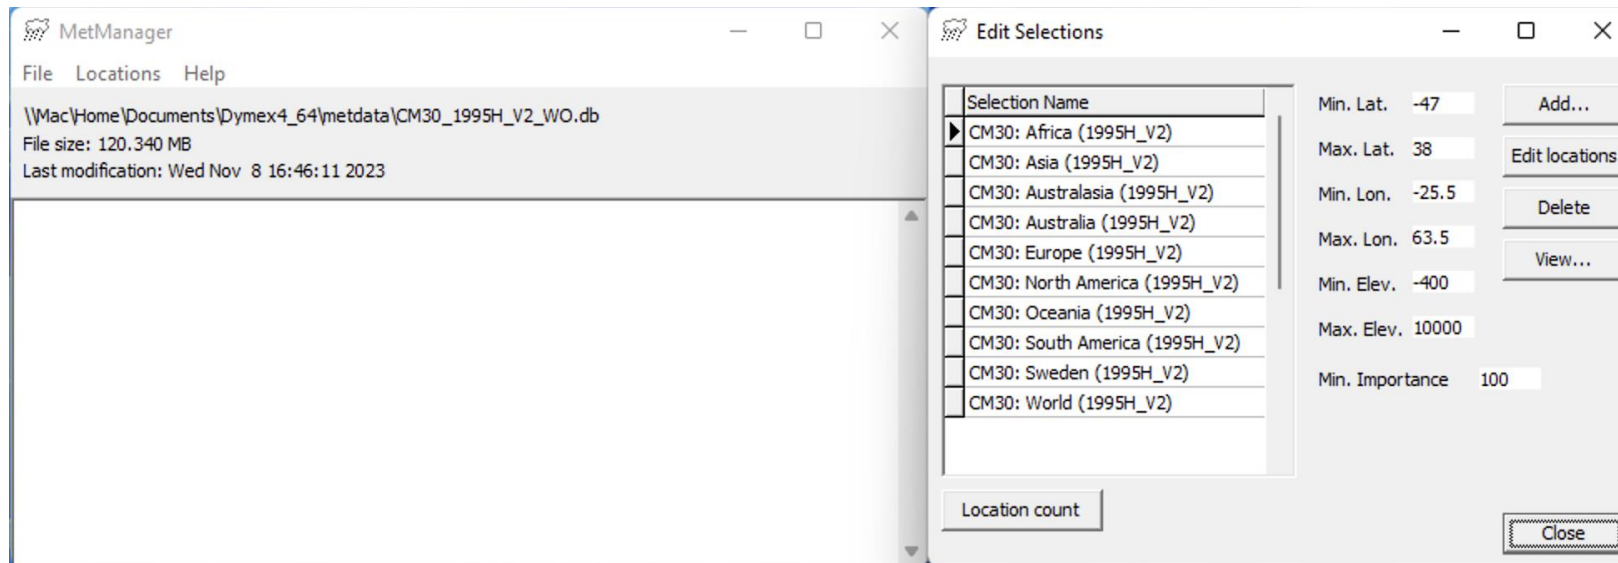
MetManager

File Locations Help

\\Mac\Home\Documents\Dymex4_64\metdata\CM30_1995H_V2_WO.db
File size: 120.340 MB
Last modification: Wed Nov 8 16:46:11 2023

Edit Selections

| Selection Name |
|---|
| CM30: Africa (1995H_V2) |
| CM30: Asia (1995H_V2) |
| CM30: Australasia (1995H_V2) |
| CM30: Australia (1995H_V2) |
| CM30: Europe (1995H_V2) |
| CM30: North America (1995H_V2) |
| CM30: Oceania (1995H_V2) |
| CM30: South America (1995H_V2) |
| CM30: Sweden (1995H_V2) |
| CM30: World (1995H_V2) |

Min. Lat. -47
Max. Lat. 38
Min. Lon. -25.5
Max. Lon. 63.5
Min. Elev. -400
Max. Elev. 10000
Min. Importance 100

Add...
Edit locations
Delete
View...

Location count

Close